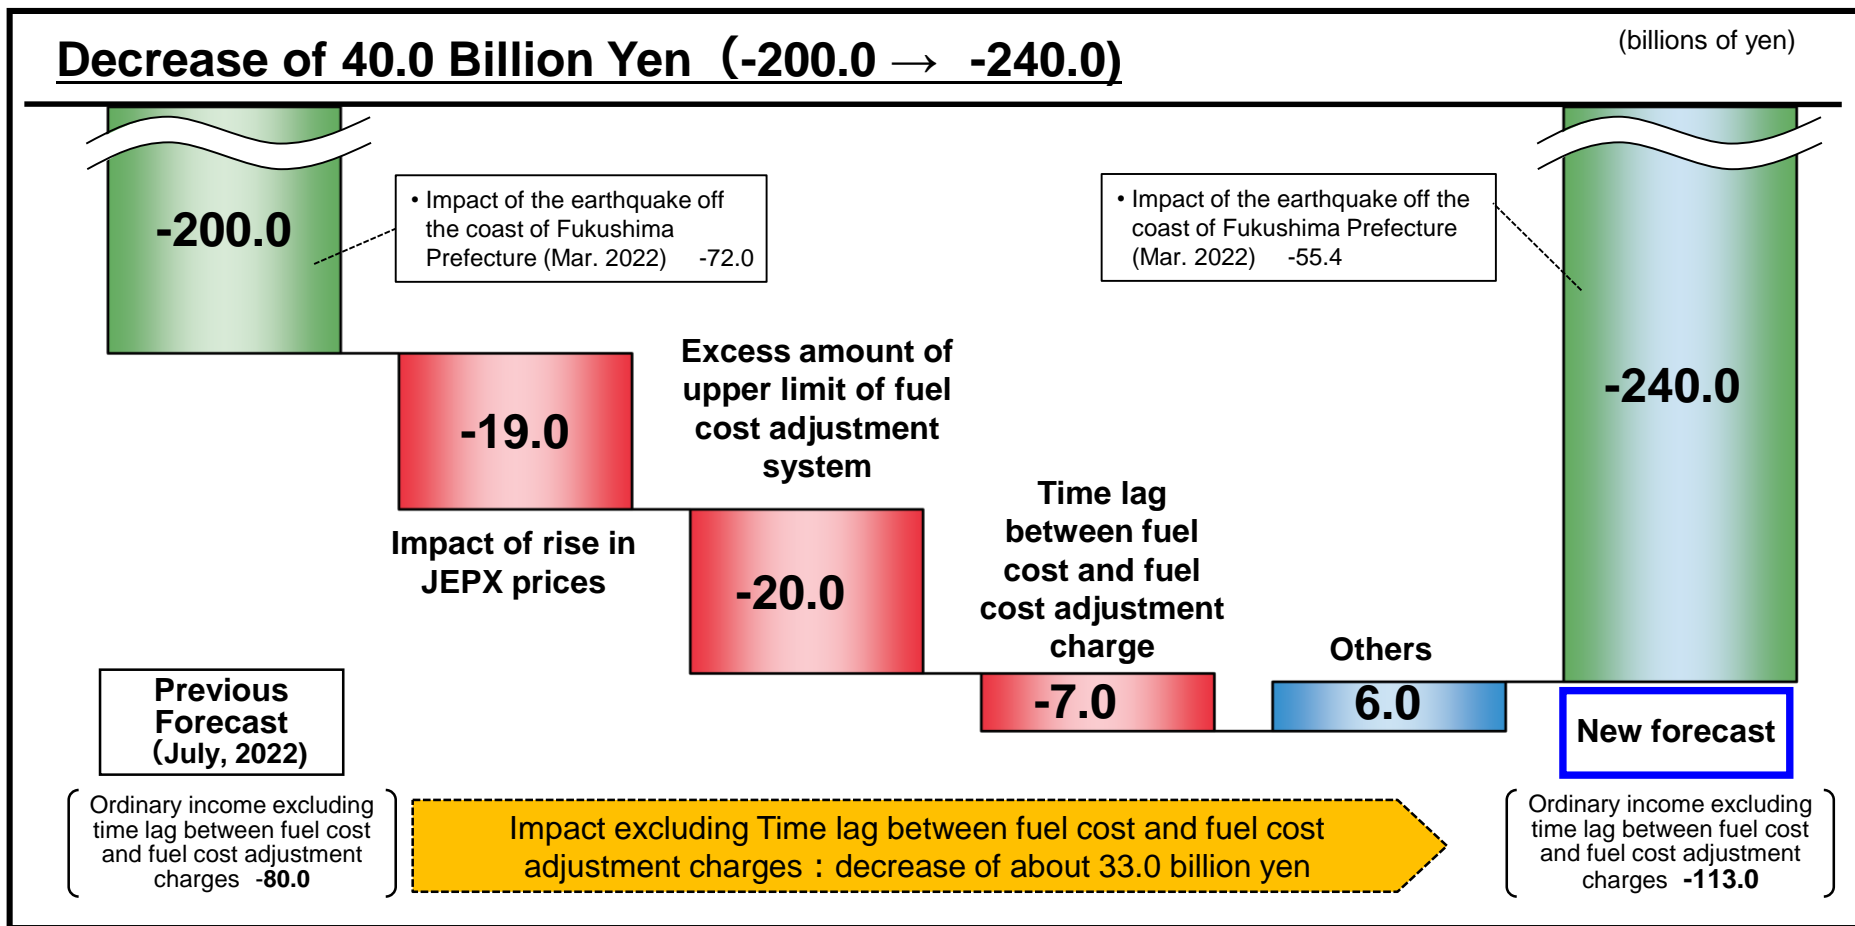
Decrease of 40.0 Billion Yen（-200.0 → -240.0)

(billions of yen)

-200.0

• Impact of the earthquake off the coast of Fukushima Prefecture (Mar. 2022) -72.0

• Impact of the earthquake off the coast of Fukushima Prefecture (Mar. 2022) -55.4

-240.0

-19.0

Excess amount of upper limit of fuel cost adjustment system

Impact of rise in JEPX prices

-20.0

Time lag between fuel cost and fuel cost adjustment charge

Others

-7.0

6.0

Previous Forecast（July, 2022)

New forecast

Ordinary income excluding time lag between fuel cost and fuel cost adjustment charges -80.0

Impact excluding Time lag between fuel cost and fuel cost adjustment charges：decrease of about 33.0 billion yen

Ordinary income excluding time lag between fuel cost and fuel cost adjustment charges -113.0